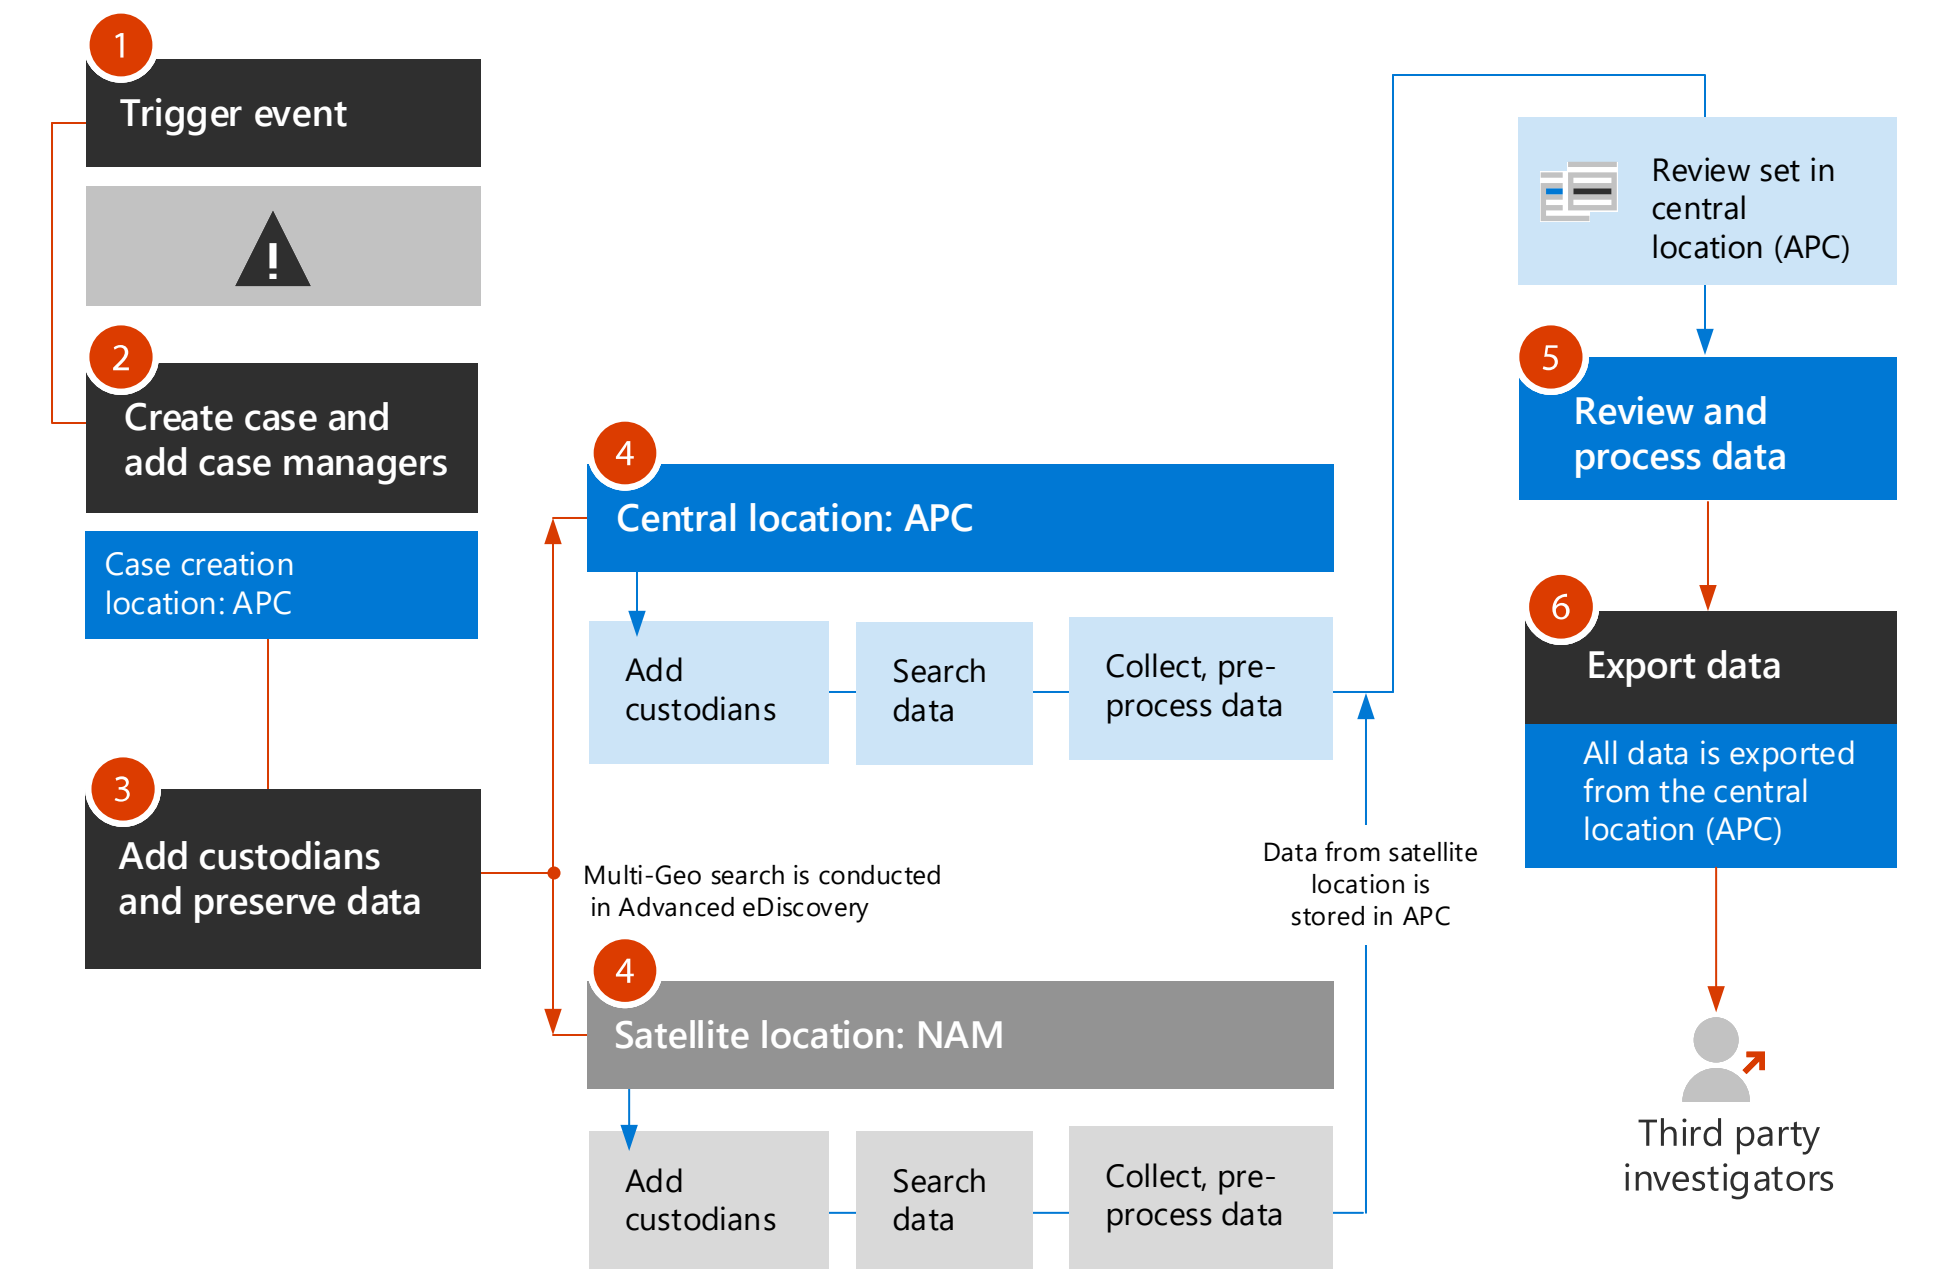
1
Trigger event

2
Create case and add case managers

Case creation location: APC

3
Add custodians and preserve data

Multi-Geo search is conducted in Advanced eDiscovery

4
Central location: APC

Add custodians

Search data

Collect, pre-process data

4
Satellite location: NAM

Add custodians

Search data

Collect, pre-process data

Data from satellite location is stored in APC

Review set in central location (APC)

5
Review and process data

6
Export data

All data is exported from the central location (APC)

Third party investigators